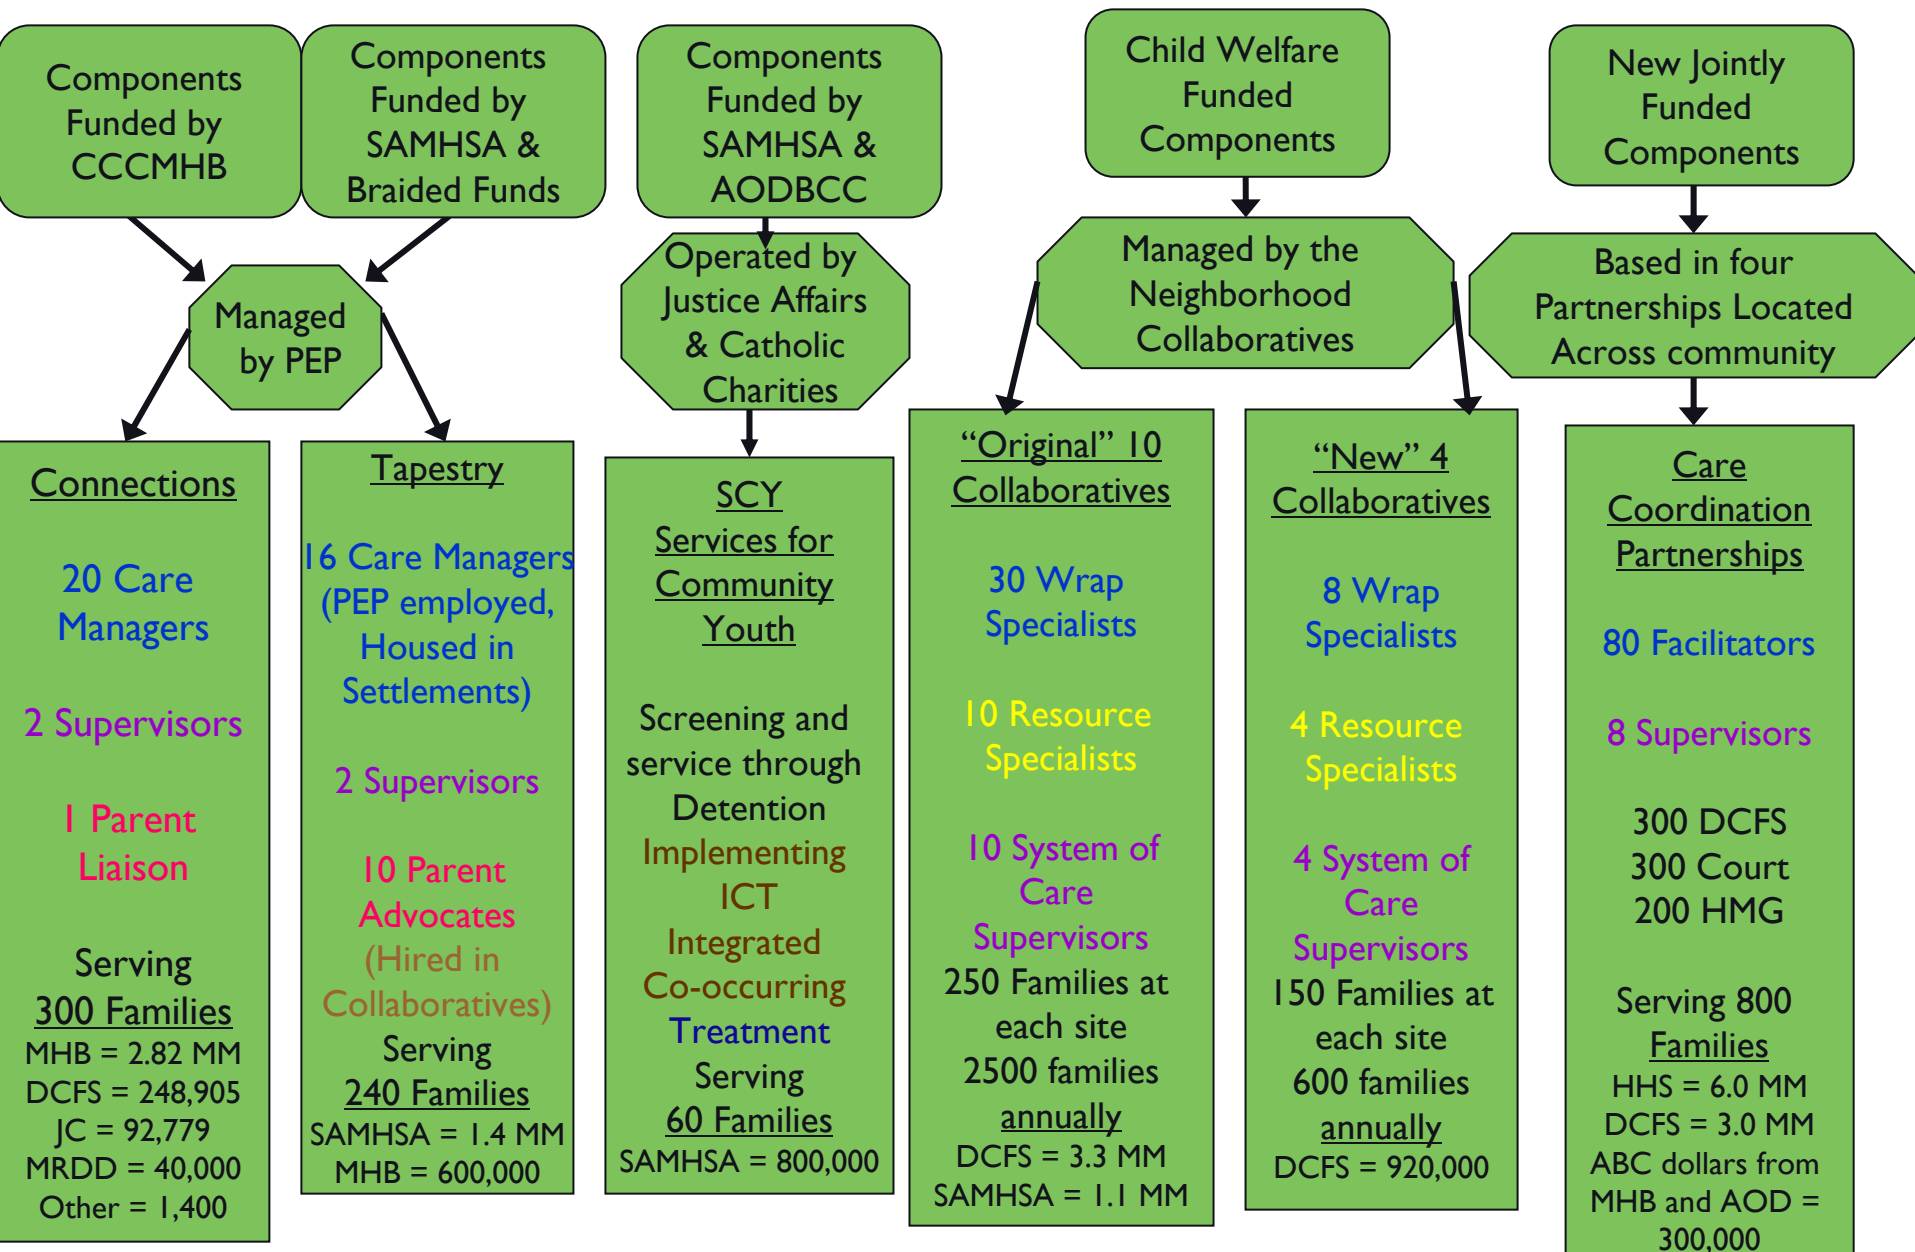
Components Funded by CCCMHB

Components Funded by SAMHSA & Braided Funds

Components Funded by SAMHSA & AODBCC

Child Welfare Funded Components

New Jointly Funded Components

Managed by PEP

Operated by Justice Affairs & Catholic Charities

Managed by the Neighborhood Collaboratives

Based in four Partnerships Located Across community

Connections

20 Care Managers

2 Supervisors

1 Parent Liaison

Serving
300 Families
MHB = 2.82 MM
DCFS = 248,905
JC = 92,779
MRDD = 40,000
Other = 1,400

Tapestry

16 Care Managers (PEP employed, Housed in Settlements)

2 Supervisors

10 Parent Advocates (Hired in Collaboratives)

Serving
240 Families
SAMHSA = 1.4 MM
MHB = 600,000

SCY
Services for Community Youth

Screening and service through Detention
Implementing ICT
Integrated Co-occurring Treatment
Serving
60 Families
SAMHSA = 800,000

"Original" 10 Collaboratives

30 Wrap Specialists

10 Resource Specialists

10 System of Care Supervisors
250 Families at each site
2500 families annually
DCFS = 3.3 MM
SAMHSA = 1.1 MM

"New" 4 Collaboratives

8 Wrap Specialists

4 Resource Specialists

4 System of Care Supervisors
150 Families at each site
600 families annually
DCFS = 920,000

Care Coordination Partnerships

80 Facilitators

8 Supervisors

300 DCFS
300 Court
200 HMG

Serving 800 Families
HHS = 6.0 MM
DCFS = 3.0 MM
ABC dollars from MHB and AOD = 300,000